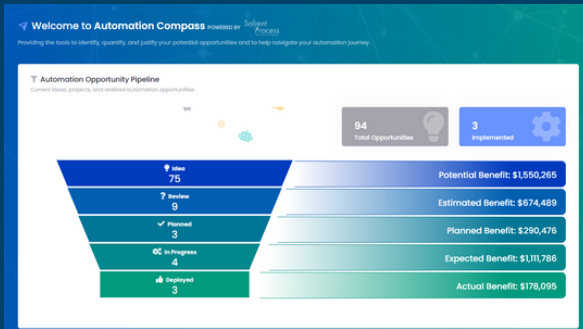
Welcome to Automation Compass POWERED BY Salient Process

Providing the tools to identify, quantify, and justify your potential opportunities and to help navigate your automation journey

Automation Opportunity Pipeline

Current ideas, projects, and realized automation opportunities

94
Total Opportunities

3
Implemented

Idea
75

Review
9

Planned
3

In Progress
4

Deployed
3

Potential Benefit: $1,550,265

Estimated Benefit: $674,489

Planned Benefit: $290,476

Expected Benefit: $1,111,786

Actual Benefit: $178,095